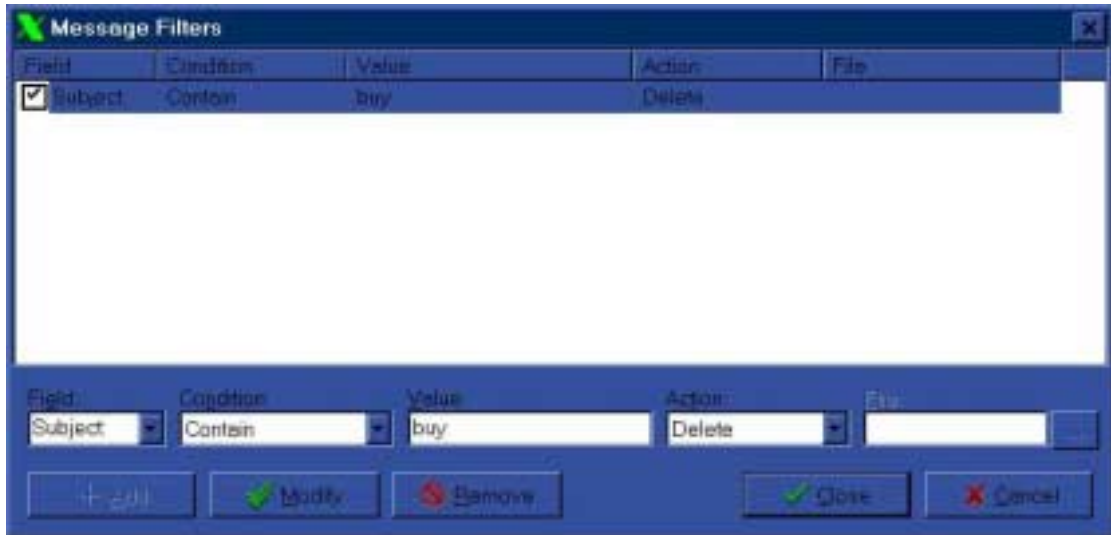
Message Filters

| Field | Condition | Value | Action | File |
|---|---|---|---|---|
| Subject | Contain | buy | Delete | |

Field: Subject
Condition: Contain
Value: buy
Action: Delete
File:

Add
Modify
Remove
Close
Cancel